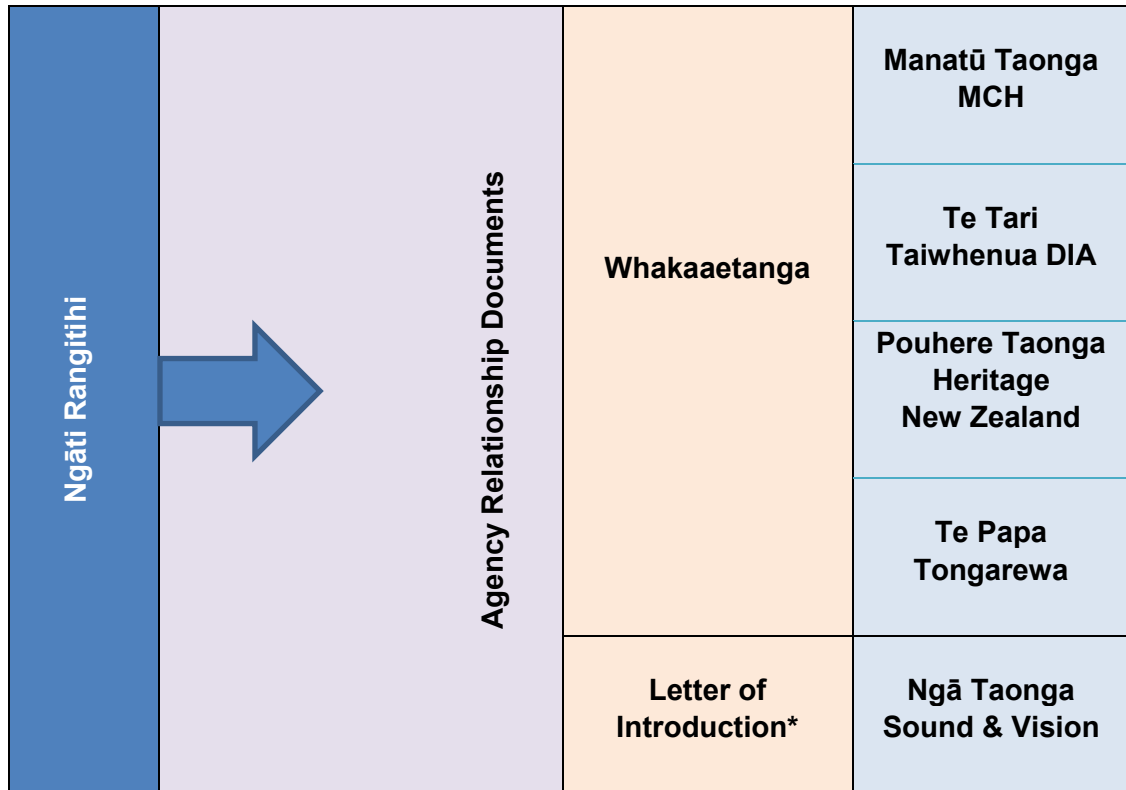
Ngāti Rangitihi

Agency Relationship Documents

Whakaaetanga

Manatū Taonga MCH

Te Tari Taiwhenua DIA

Pouhere Taonga Heritage New Zealand

Te Papa Tongarewa

Letter of Introduction*

Ngā Taonga Sound & Vision